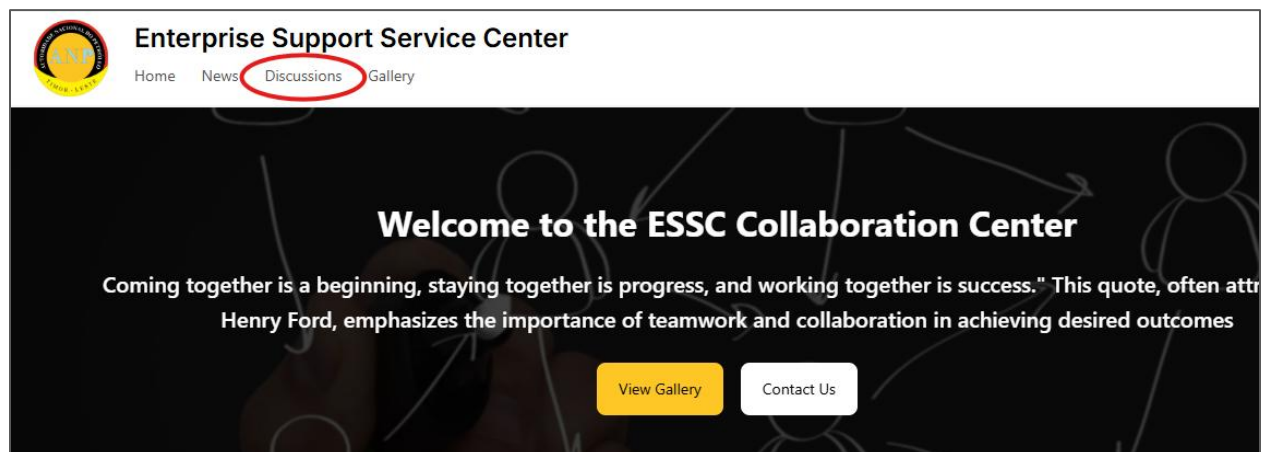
ANP
TIMOR-LESTE

Enterprise Support Service Center

Home News Discussions Gallery

Welcome to the ESSC Collaboration Center

Coming together is a beginning, staying together is progress, and working together is success." This quote, often attr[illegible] Henry Ford, emphasizes the importance of teamwork and collaboration in achieving desired outcomes

View Gallery

Contact Us